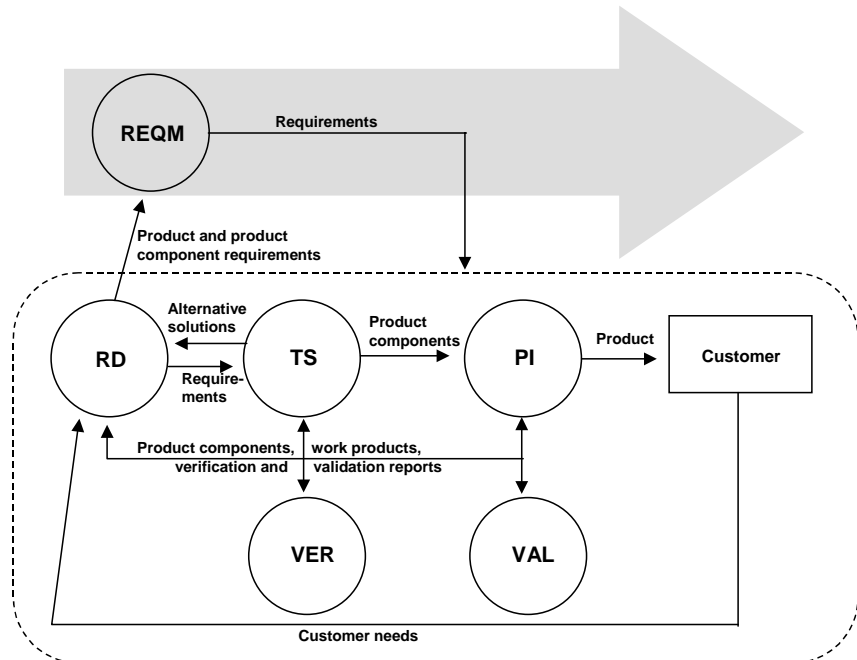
REQM

Requirements

Product and product component requirements

Alternative solutions

RD

Requirements

TS

Product components

PI

Product

Customer

Product components, verification and

work products, validation reports

VER

VAL

Customer needs